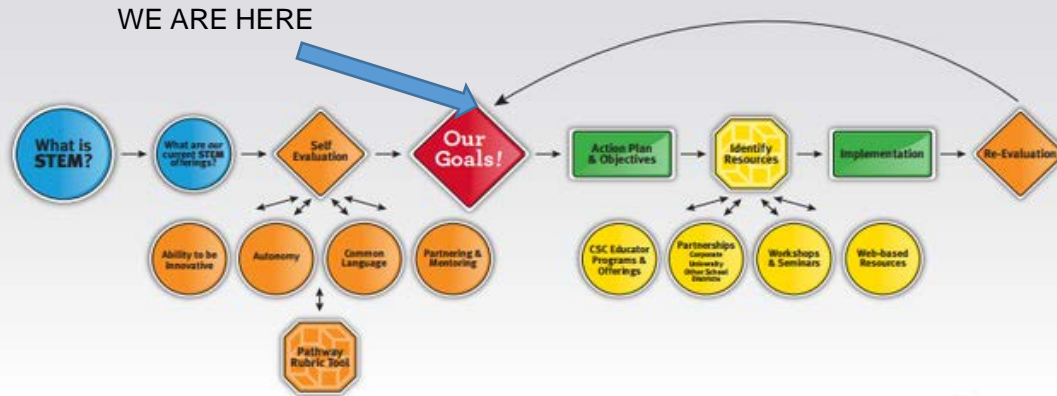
WE ARE HERE

What is STEM?

What are our current STEM offerings?

Self Evaluation

Our Goals!

Action Plan & Objectives

Identify Resources

Implementation

Re-Evaluation

Ability to be Innovative

Autonomy

Common Language

Partnering & Mentoring

Pathway Rubric Tool

CSC Educator Programs & Offerings

Partnerships Corporate University Other School Districts

Workshops & Seminars

Web-based Resources